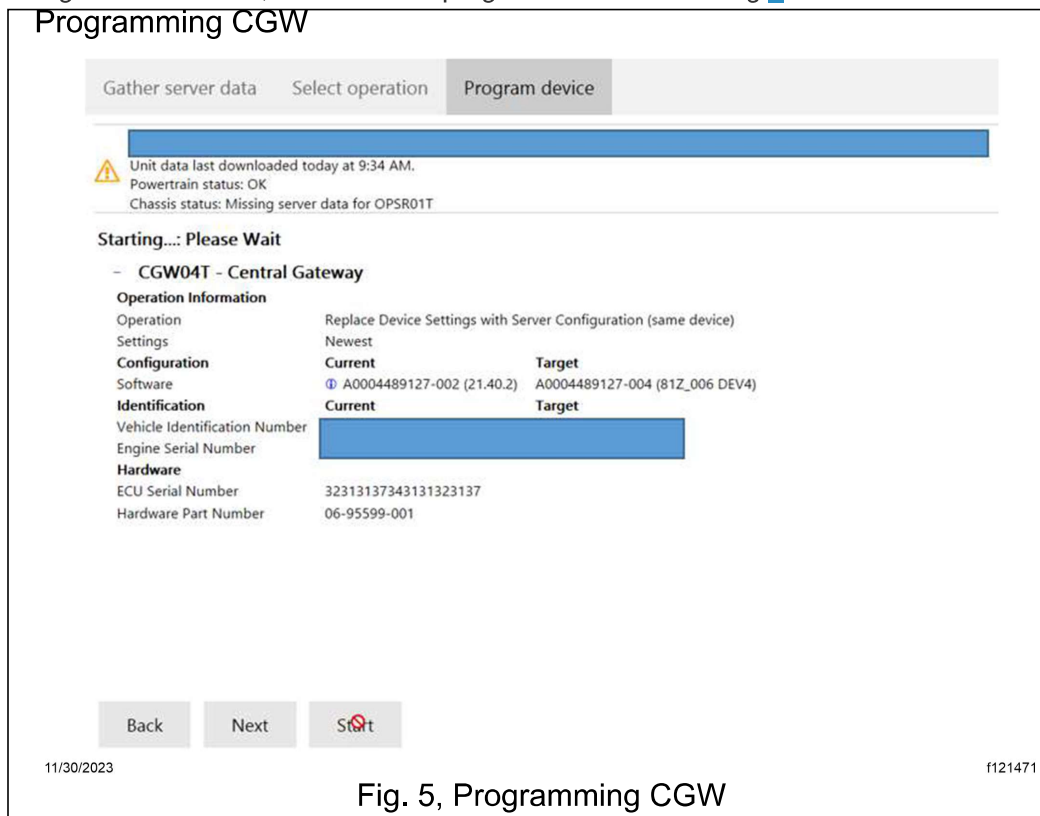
Programming CGW

Gather server data | Select operation | Program device

Unit data last downloaded today at 9:34 AM.
Powertrain status: OK
Chassis status: Missing server data for OPSR01T

Starting...: Please Wait

- CGW04T - Central Gateway

| Operation Information | | |
|---|---|---|
| Operation | Replace Device Settings with Server Configuration (same device) | |
| Settings | Newest | |
| **Configuration** | **Current** | **Target** |
| Software | A0004489127-002 (21.40.2) | A0004489127-004 (81Z_006 DEV4) |
| **Identification** | **Current** | **Target** |
| Vehicle Identification Number | | |
| Engine Serial Number | | |
| **Hardware** | | |
| ECU Serial Number | 32313137343131323137 | |
| Hardware Part Number | 06-95599-001 | |

Back Next Start

11/30/2023

f121471

Fig. 5, Programming CGW